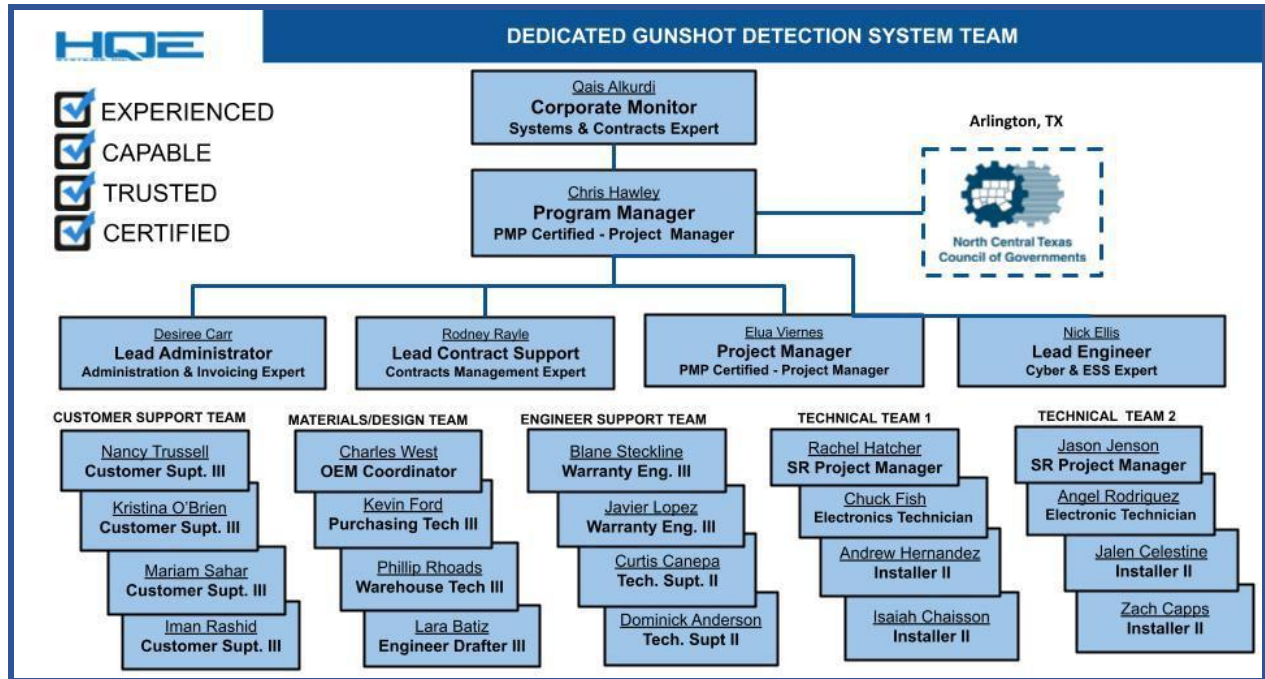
HQE

DEDICATED GUNSHOT DETECTION SYSTEM TEAM

EXPERIENCED
CAPABLE
TRUSTED
CERTIFIED

Qais Alkurdi
Corporate Monitor
Systems & Contracts Expert

Chris Hawley
Program Manager
PMP Certified - Project Manager

Arlington, TX

North Central Texas Council of Governments

Desiree Carr
Lead Administrator
Administration & Invoicing Expert

Rodney Rayle
Lead Contract Support
Contracts Management Expert

Elua Viernes
Project Manager
PMP Certified - Project Manager

Nick Ellis
Lead Engineer
Cyber & ESS Expert

CUSTOMER SUPPORT TEAM

Nancy Trussell
Customer Supt. III

Kristina O'Brien
Customer Supt. III

Mariam Sahar
Customer Supt. III

Iman Rashid
Customer Supt. III

MATERIALS/DESIGN TEAM

Charles West
OEM Coordinator

Kevin Ford
Purchasing Tech III

Phillip Rhoads
Warehouse Tech III

Lara Batiz
Engineer Drafter III

ENGINEER SUPPORT TEAM

Blane Steckline
Warranty Eng. III

Javier Lopez
Warranty Eng. III

Curtis Canepa
Tech. Supt. II

Dominick Anderson
Tech. Supt II

TECHNICAL TEAM 1

Rachel Hatcher
SR Project Manager

Chuck Fish
Electronics Technician

Andrew Hernandez
Installer II

Isaiah Chaisson
Installer II

TECHNICAL TEAM 2

Jason Jenson
SR Project Manager

Angel Rodriguez
Electronic Technician

Jalen Celestine
Installer II

Zach Capps
Installer II